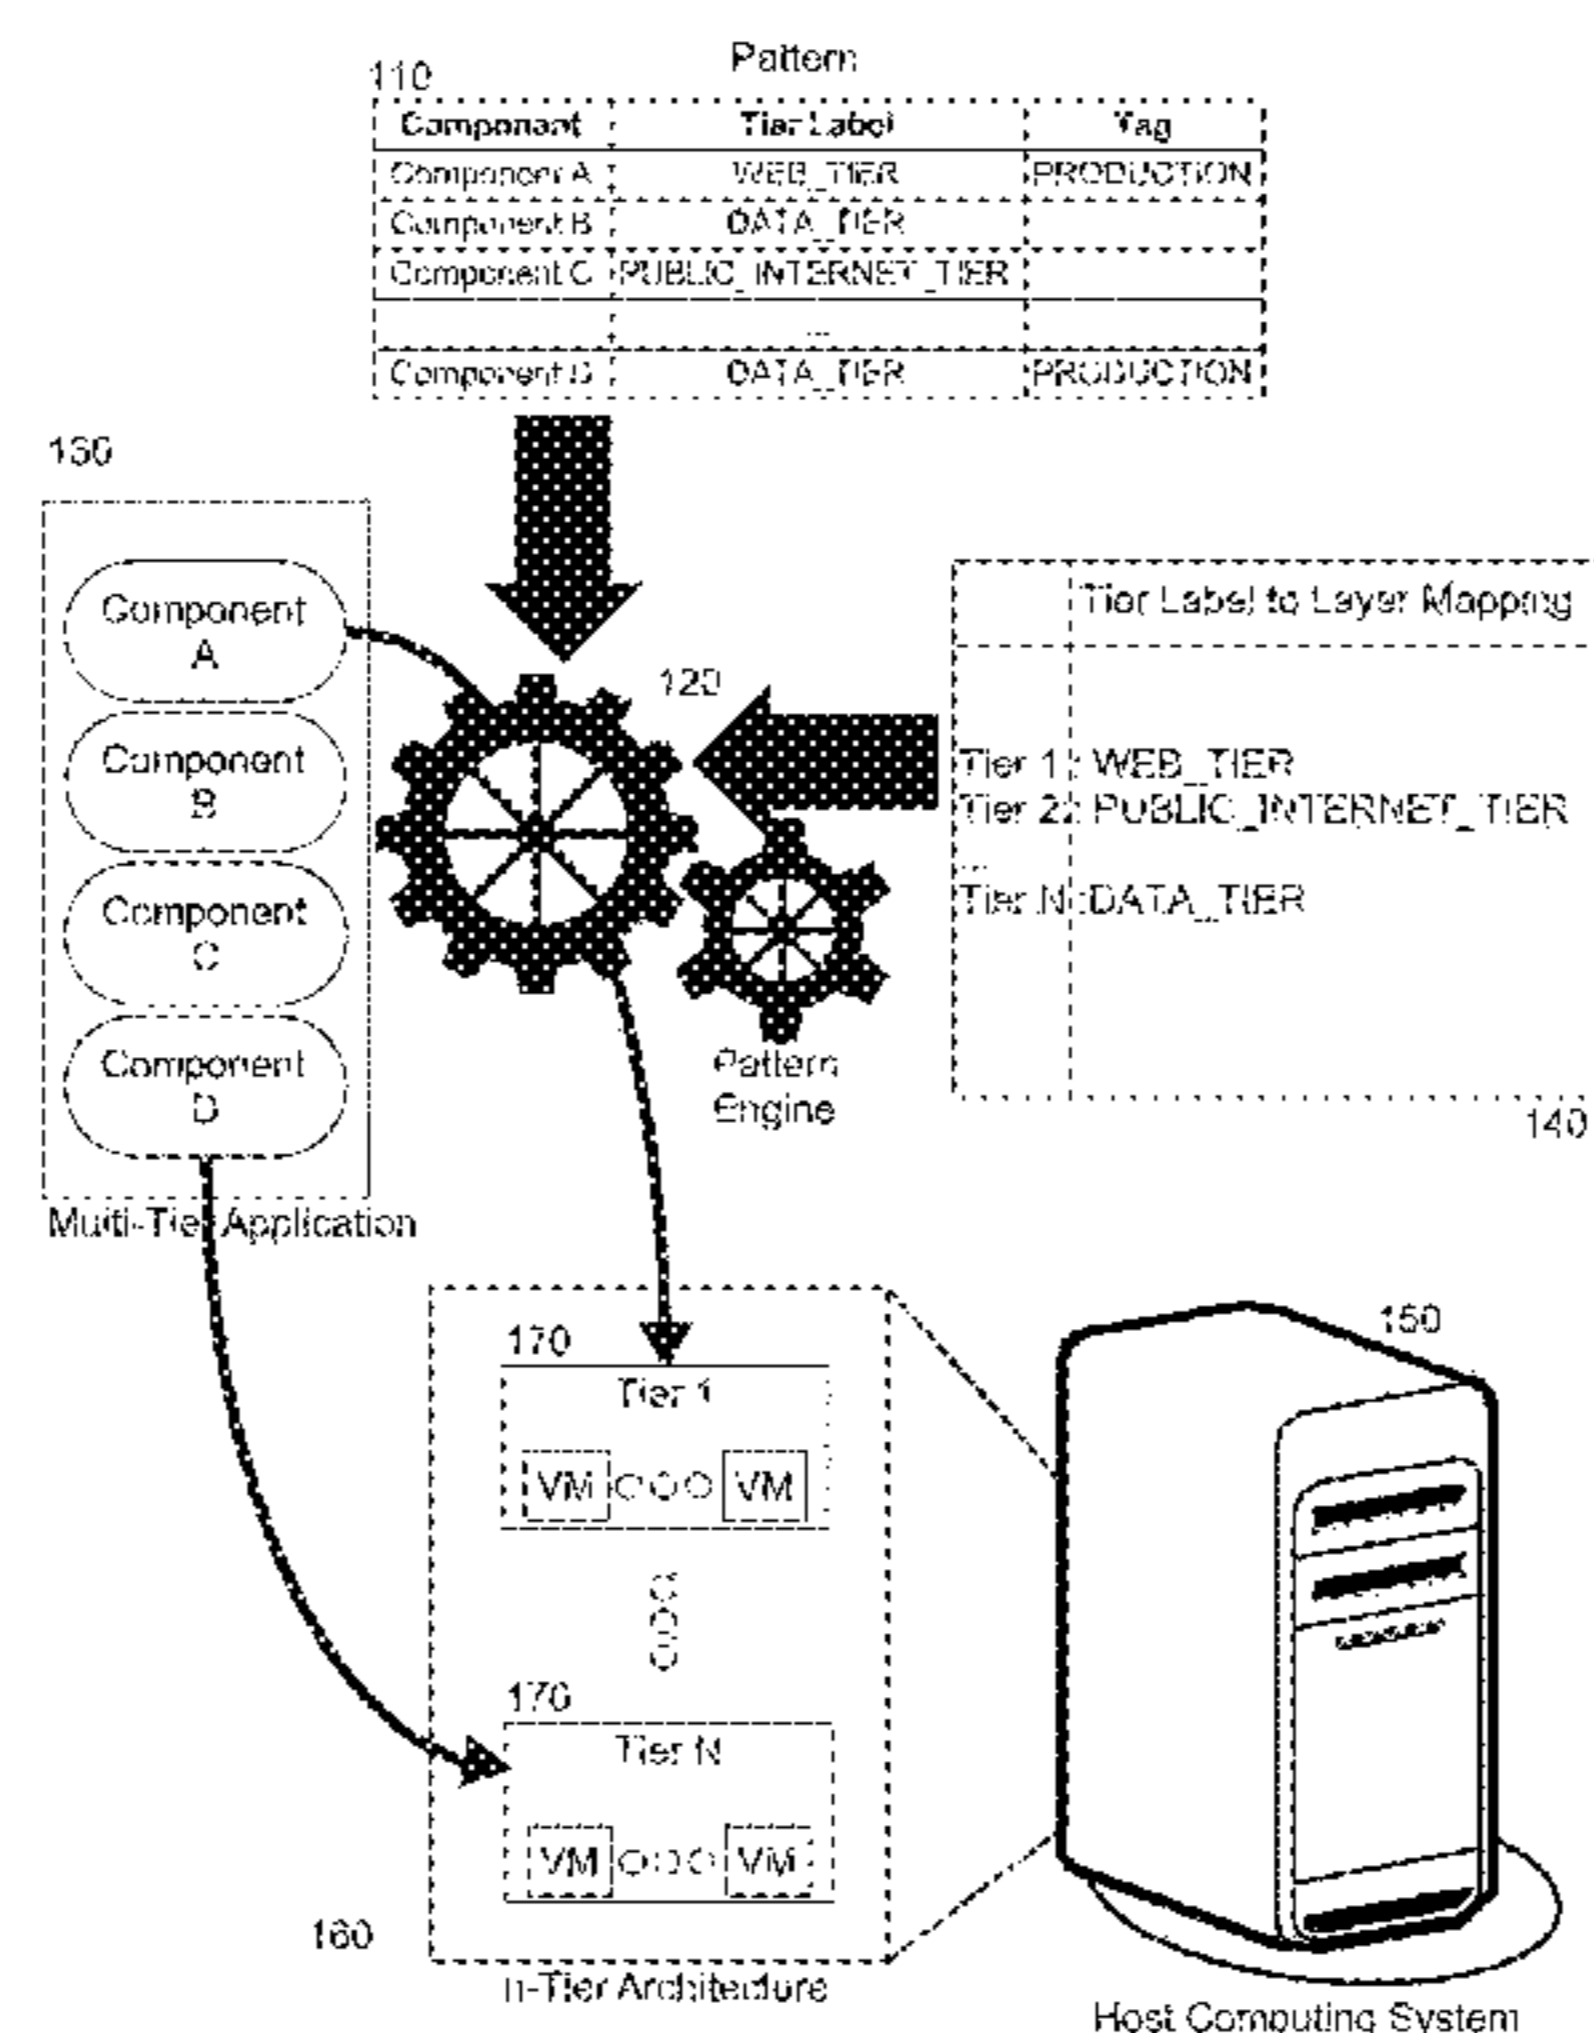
110

Pattern

| Component | Tier Label | Tag |
|---|---|---|
| Component A | WEB_TIER | PRODUCTION |
| Component B | DATA_TIER | |
| Component C | PUBLIC_INTERNET_TIER | |
| | ... | |
| Component D | DATA_TIER | PRODUCTION |

130

Component A

Component B

Component C

Component D

Multi-Tier Application

120

Pattern Engine

| | Tier Label to Layer Mapping |
|---|---|
| Tier 1 | WEB_TIER |
| Tier 2 | PUBLIC_INTERNET_TIER |
| ... | |
| Tier N | DATA_TIER |

140

170

Tier 1

VM ○○○ VM

○○○

170

Tier N

VM ○○○ VM

160

n-Tier Architecture

150

Host Computing System